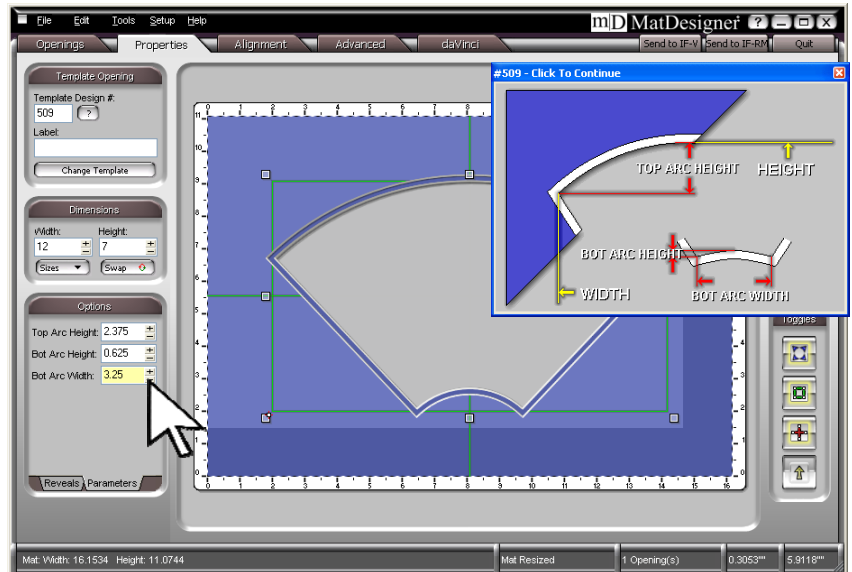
File Edit Tools Setup Help

mD MatDesigner ?

Openings Properties Alignment Advanced daVinci

Send to IF-V Send to IF-RM Quit

Template Opening

Template Design #:

509 ?

Label:

Change Template

Dimensions

Width: Height:

12 7

Sizes Swap

Options

Top Arc Height: 2.375

Bot Arc Height: 0.625

Bot Arc Width: 3.25

Reveals Parameters

#509 - Click To Continue

TOP ARC HEIGHT

HEIGHT

BOT ARC HEIGHT

WIDTH

BOT ARC WIDTH

Toggles

Mat Width: 16.1534 Height: 11.0744

Mat Resized

1 Opening(s)

0.3053"

5.9118"